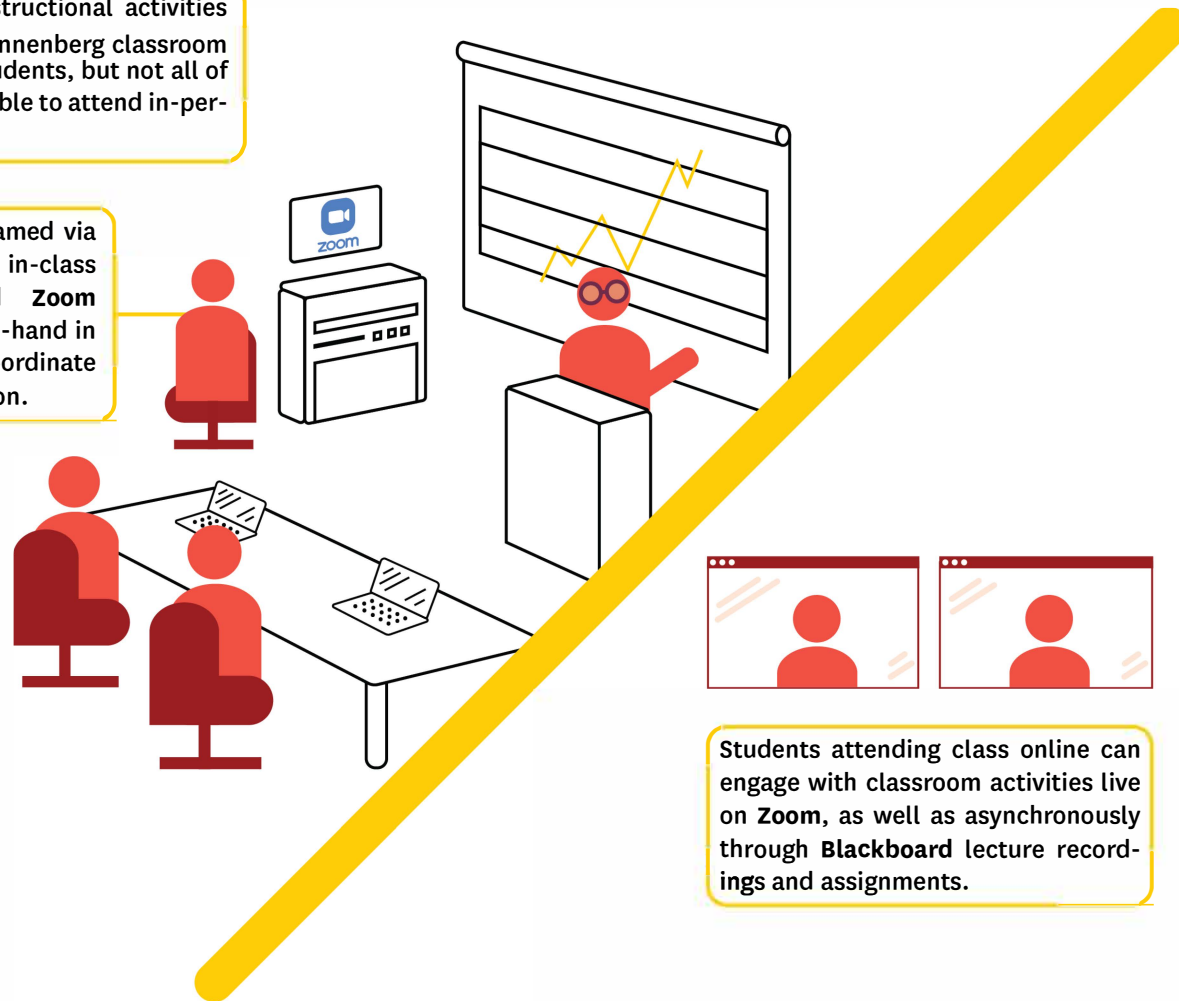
tructional activities nnenberg classroom dents, but not all of ble to attend in-per-

amed via in-class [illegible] Zoom -hand in ordinate on.

zoom

Students attending class online can engage with classroom activities live on Zoom, as well as asynchronously through Blackboard lecture recordings and assignments.